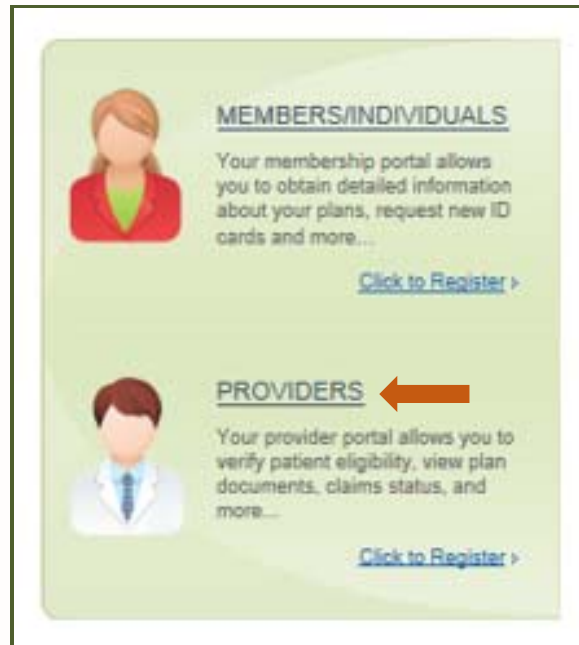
MEMBERS/INDIVIDUALS

Your membership portal allows you to obtain detailed information about your plans, request new ID cards and more...

Click to Register ›

PROVIDERS

Your provider portal allows you to verify patient eligibility, view plan documents, claims status, and more...

Click to Register ›